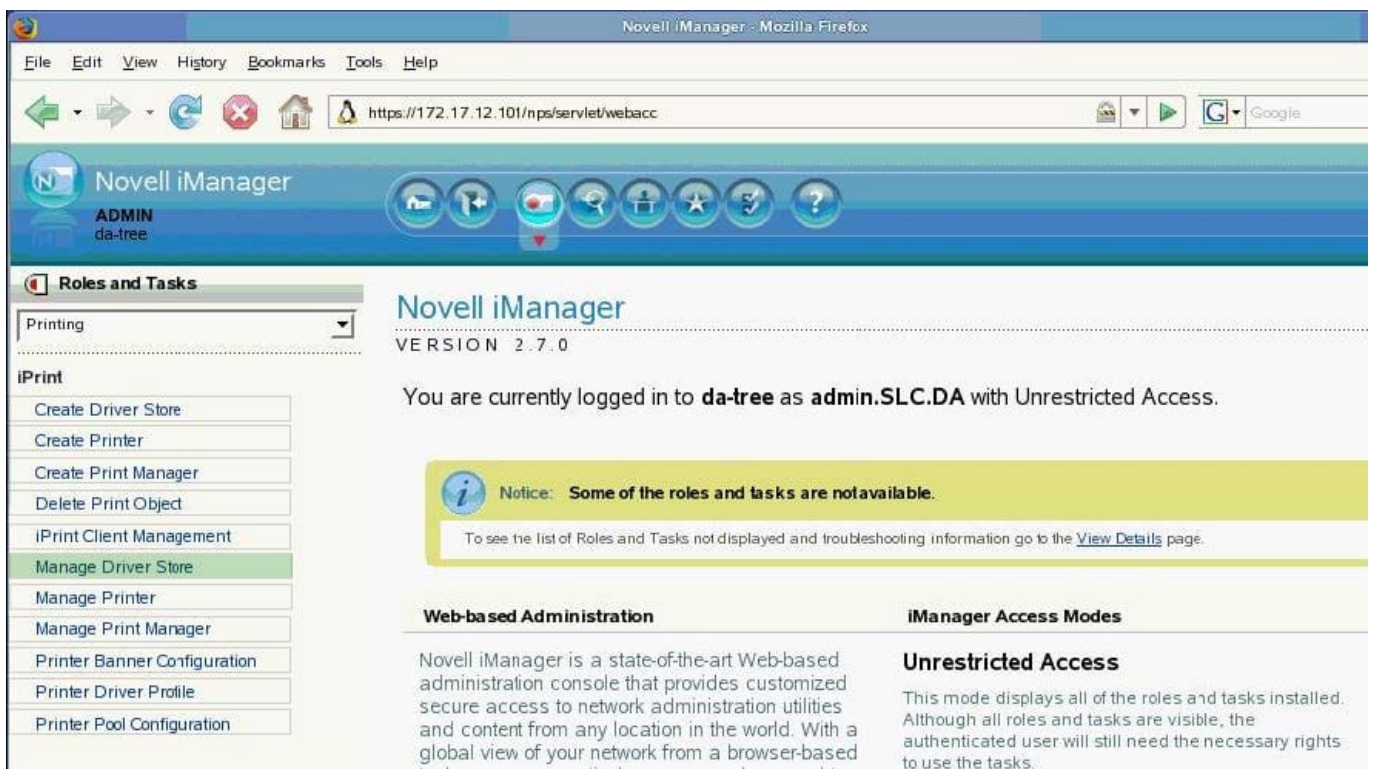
Novell iManager - Mozilla Firefox

File Edit View History Bookmarks Tools Help

https://172.17.12.101/nps/servlet/webacc

Google

Novell iManager
ADMIN
da-tree

Roles and Tasks

Printing

iPrint
Create Driver Store
Create Printer
Create Print Manager
Delete Print Object
iPrint Client Management
Manage Driver Store
Manage Printer
Manage Print Manager
Printer Banner Configuration
Printer Driver Profile
Printer Pool Configuration

Novell iManager
VERSION 2.7.0

You are currently logged in to **da-tree** as **admin.SLC.DA** with Unrestricted Access.

Notice: **Some of the roles and tasks are notavailable.**

To see the list of Roles and Tasks not displayed and troubleshooting information go to the View Details page.

**Web-based Administration**

Novell iManager is a state-of-the-art Web-based administration console that provides customized secure access to network administration utilities and content from any location in the world. With a global view of your network from a browser-based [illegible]

**iManager Access Modes**

**Unrestricted Access**

This mode displays all of the roles and tasks installed. Although all roles and tasks are visible, the authenticated user will still need the necessary rights to use the tasks.